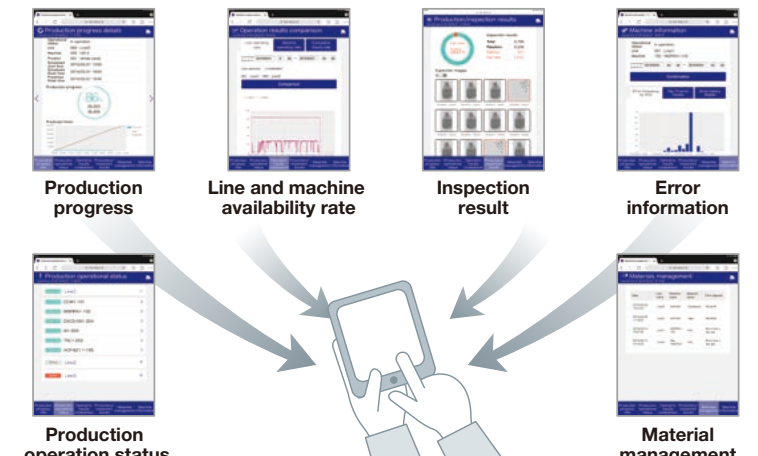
Production progress details

Production progress

Operation results comparison

Comparison

Line and machine availability rate

Production/inspection results

Inspection results

Inspection images

Inspection result

Machine information

Confirmation

Error information

Production operational status

Line1

Line2

Production operation status

Materials management

Material management